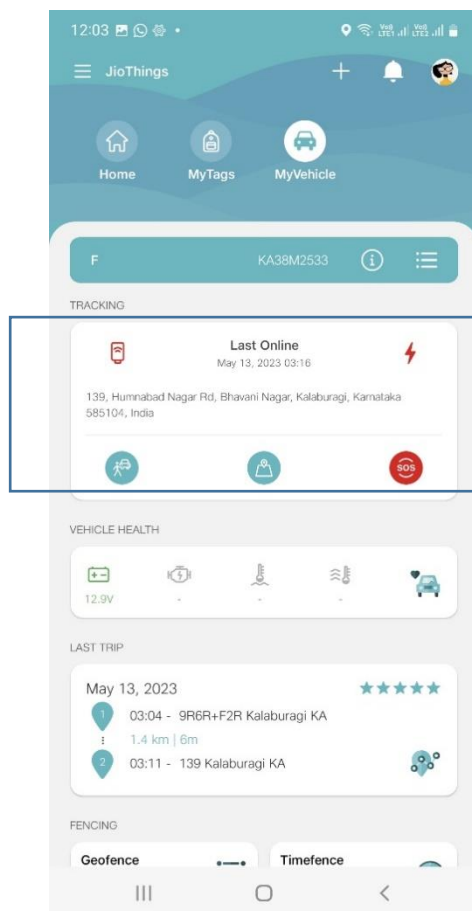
12:03

JioThings

Home MyTags MyVehicle

F KA38M2533

TRACKING

Last Online
May 13, 2023 03:16

139, Humnabad Nagar Rd, Bhavani Nagar, Kalaburagi, Karnataka 585104, India

SOS

VEHICLE HEALTH

12.9V - - -

LAST TRIP

May 13, 2023

1 03:04 - 9R6R+F2R Kalaburagi KA
1.4 km | 6m
2 03:11 - 139 Kalaburagi KA

FENCING

Geofence

Timefence